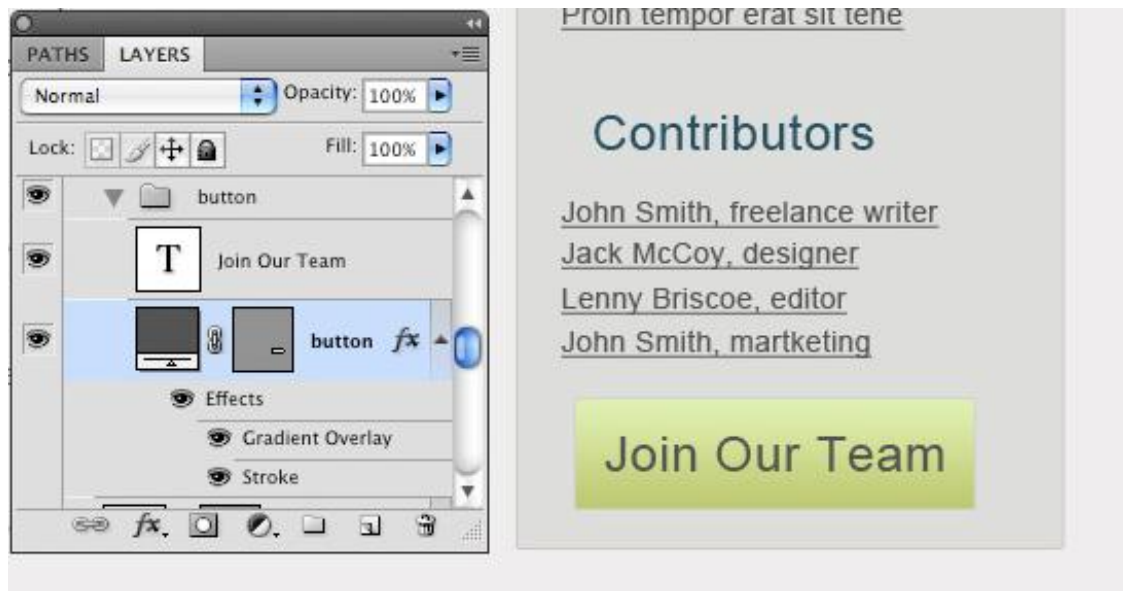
PATHS LAYERS

Normal

Opacity: 100%

Lock:

Fill: 100%

button

T

Join Our Team

button $fx$

Effects

Gradient Overlay

Stroke

Proin tempor erat sit tene

Contributors

John Smith, freelance writer

Jack McCoy, designer

Lenny Briscoe, editor

John Smith, martketing

Join Our Team